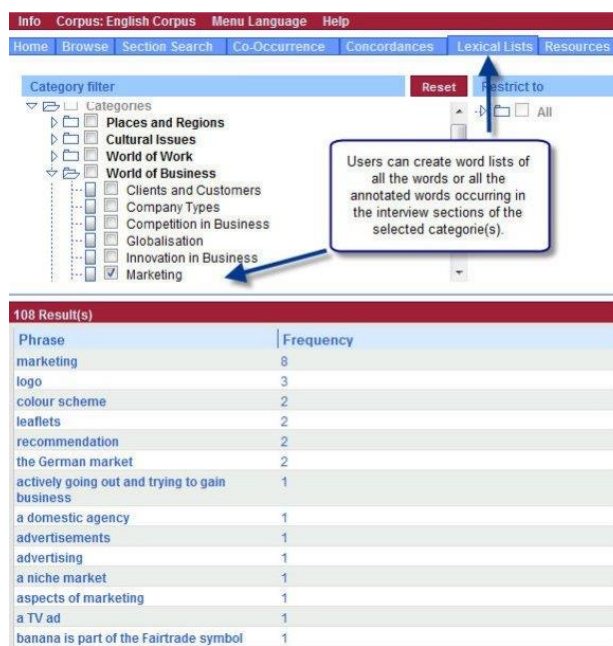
Info Corpus: English Corpus Menu Language Help

Home Browse Section Search Co-Occurrence Concordances Lexical Lists Resources

Category filter Reset Restrict to

Categories
Places and Regions
Cultural Issues
World of Work
World of Business
Clients and Customers
Company Types
Competition in Business
Globalisation
Innovation in Business
Marketing

All

Users can create word lists of all the words or all the annotated words occurring in the interview sections of the selected categorie(s).

108 Result(s)

| Phrase | Frequency |
|---|---|
| marketing | 8 |
| logo | 3 |
| colour scheme | 2 |
| leaflets | 2 |
| recommendation | 2 |
| the German market | 2 |
| actively going out and trying to gain business | 1 |
| a domestic agency | 1 |
| advertisements | 1 |
| advertising | 1 |
| a niche market | 1 |
| aspects of marketing | 1 |
| a TV ad | 1 |
| banana is part of the Fairtrade symbol | 1 |